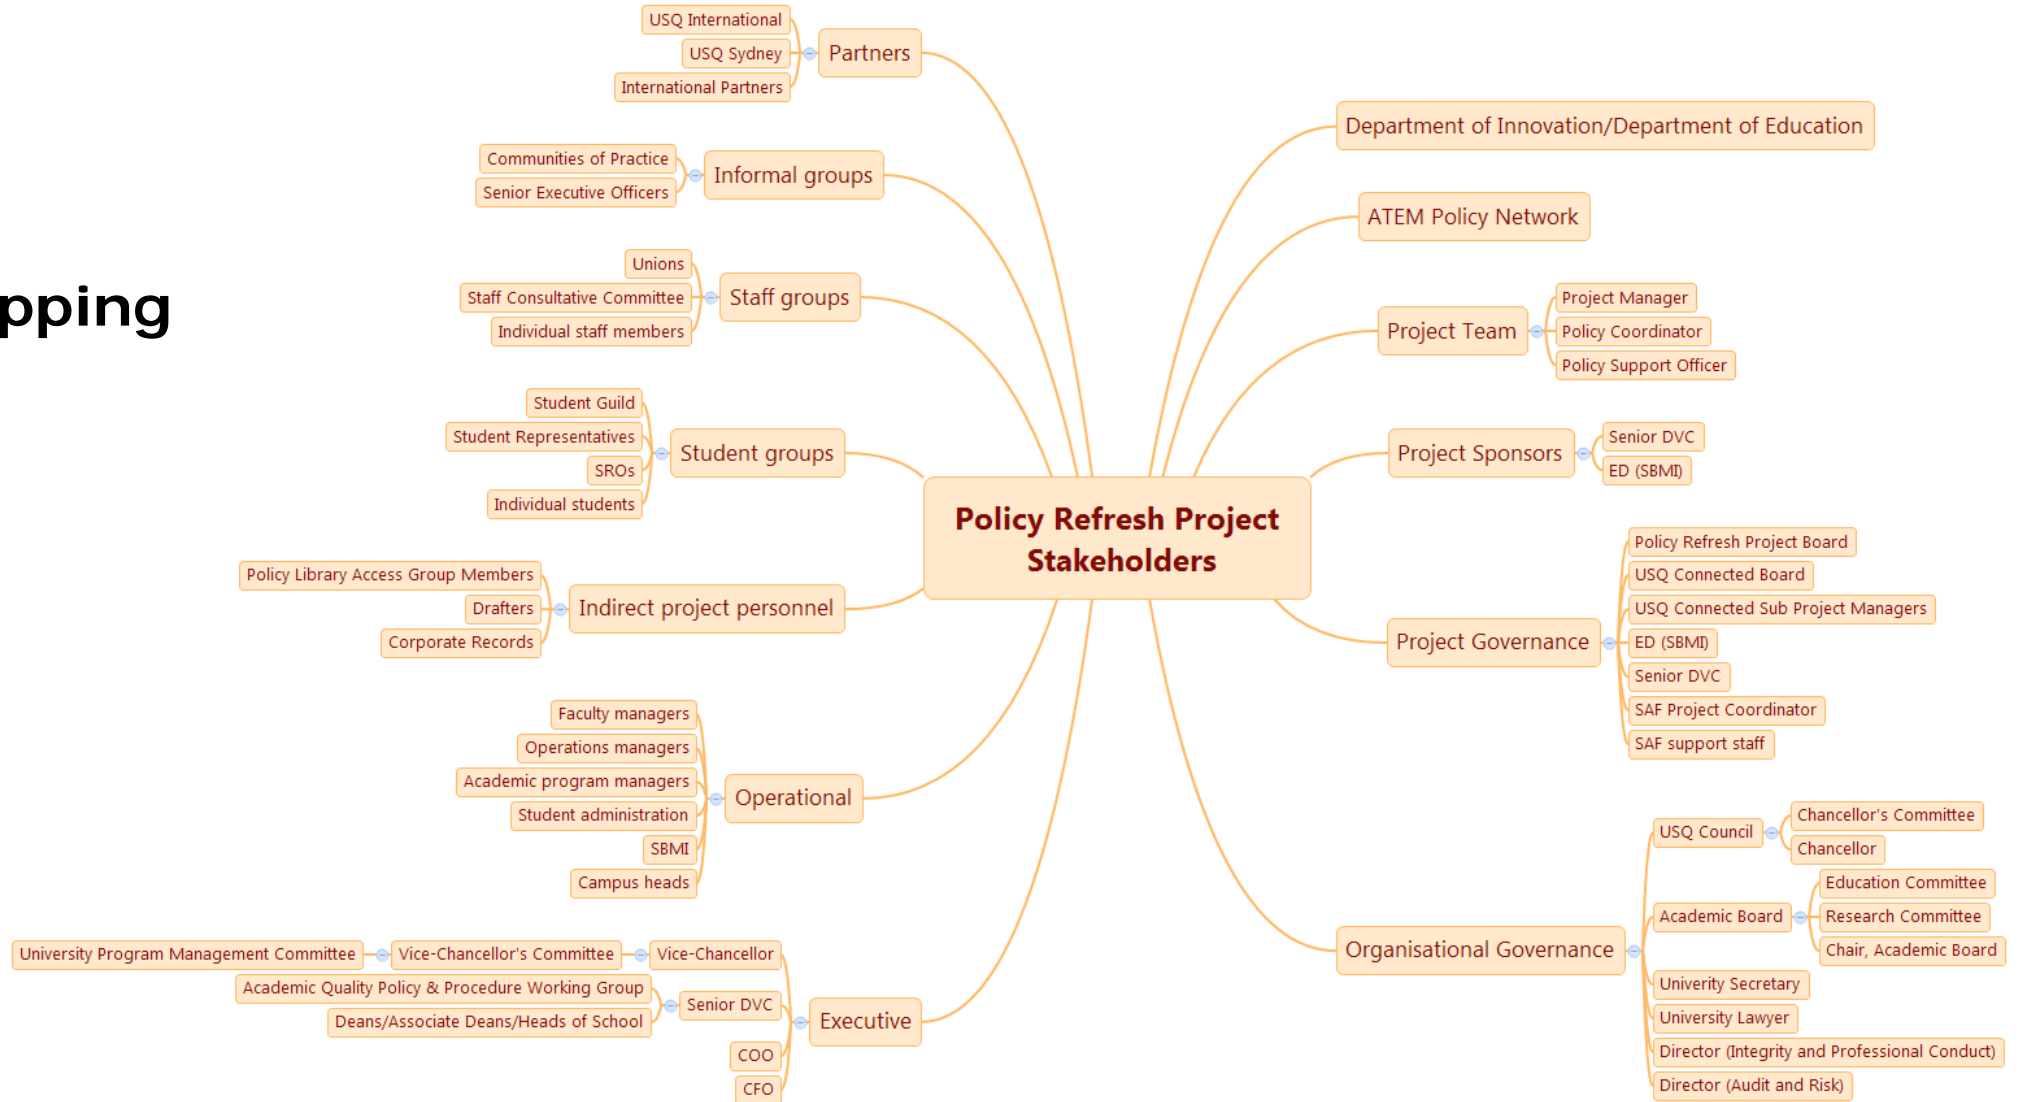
pping

Policy Refresh Project Stakeholders

Partners
USQ International
USQ Sydney
International Partners

Informal groups
Communities of Practice
Senior Executive Officers

Staff groups
Unions
Staff Consultative Committee
Individual staff members

Student groups
Student Guild
Student Representatives
SROs
Individual students

Indirect project personnel
Policy Library Access Group Members
Drafters
Corporate Records

Operational
Faculty managers
Operations managers
Academic program managers
Student administration
SBMI
Campus heads

Executive
Vice-Chancellor
Vice-Chancellor's Committee
University Program Management Committee
Senior DVC
Academic Quality Policy & Procedure Working Group
Deans/Associate Deans/Heads of School
COO
CFO

Department of Innovation/Department of Education

ATEM Policy Network

Project Team
Project Manager
Policy Coordinator
Policy Support Officer

Project Sponsors
Senior DVC
ED (SBMI)

Project Governance
Policy Refresh Project Board
USQ Connected Board
USQ Connected Sub Project Managers
ED (SBMI)
Senior DVC
SAF Project Coordinator
SAF support staff

Organisational Governance
USQ Council
Chancellor's Committee
Chancellor
Academic Board
Education Committee
Research Committee
Chair, Academic Board
Univerity Secretary
University Lawyer
Director (Integrity and Professional Conduct)
Director (Audit and Risk)